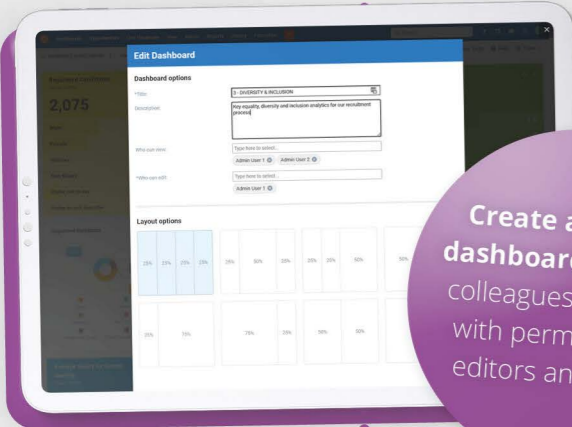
Edit Dashboard

Dashboard options

*Title
3 - DIVERSITY & INCLUSION

Description
Key equality, diversity and inclusion analytics for our recruitment process

Who can view
Type here to select...
Admin User 1
Admin User 2

*Who can edit
Type here to select...
Admin User 1

Layout options

25% 25% 25% 25%
25% 50% 25%
25% 25% 50%
50%
25% 75%
75% 25%
50% 50%

2,075

Create a dashboard colleagues with perm editors an